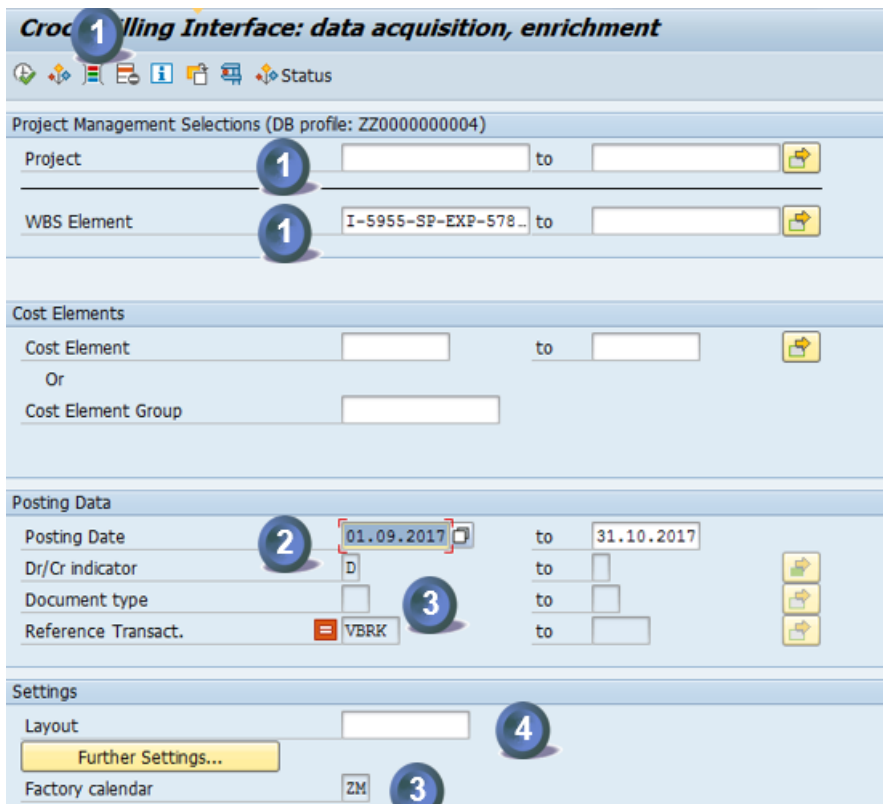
Croc 1 illing Interface: data acquisition, enrichment

Status

Project Management Selections (DB profile: ZZ0000000004)

Project 1 to

WBS Element 1 I-5955-SP-EXP-578… to

Cost Elements

Cost Element to

Or

Cost Element Group

Posting Data

Posting Date 2 01.09.2017 to 31.10.2017

Dr/Cr indicator D to

Document type 3 to

Reference Transact. VBRK to

Settings

Layout 4

Further Settings...

Factory calendar ZM 3